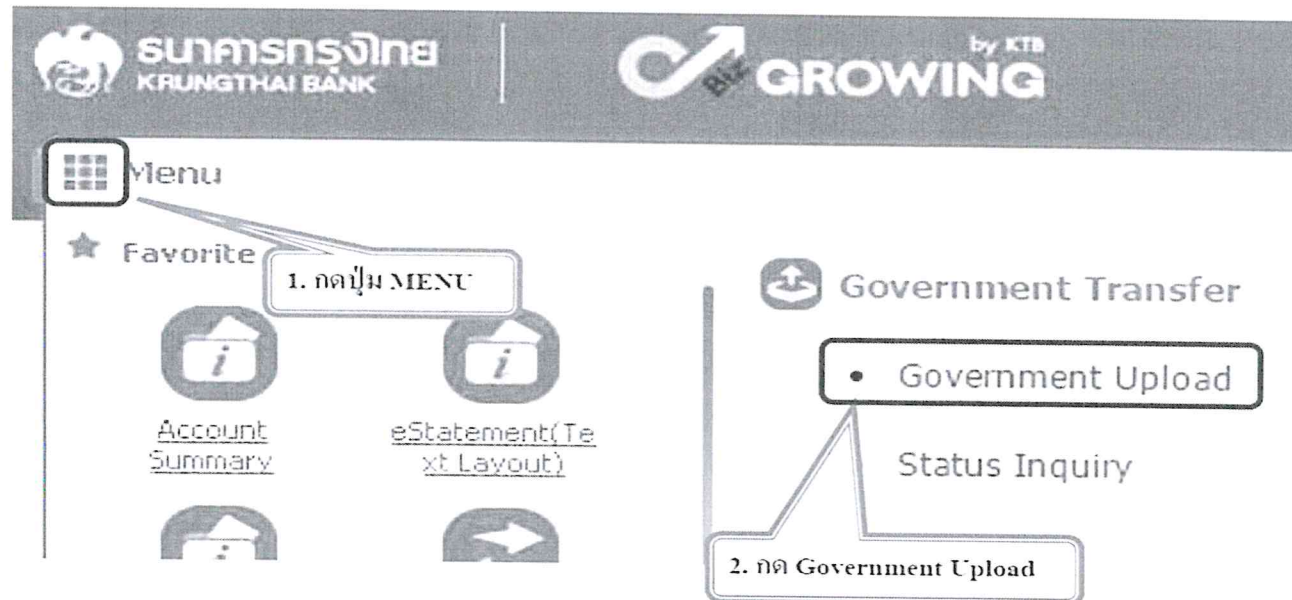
ธนาคารกรุงไทย KRUNGTHAI BANK

Biz GROWING by KTB

Menu

Favorite

1. กดปุ่ม MENU

Account Summary

eStatement(Text Layout)

Government Transfer

Government Upload

Status Inquiry

2. กด Government Upload